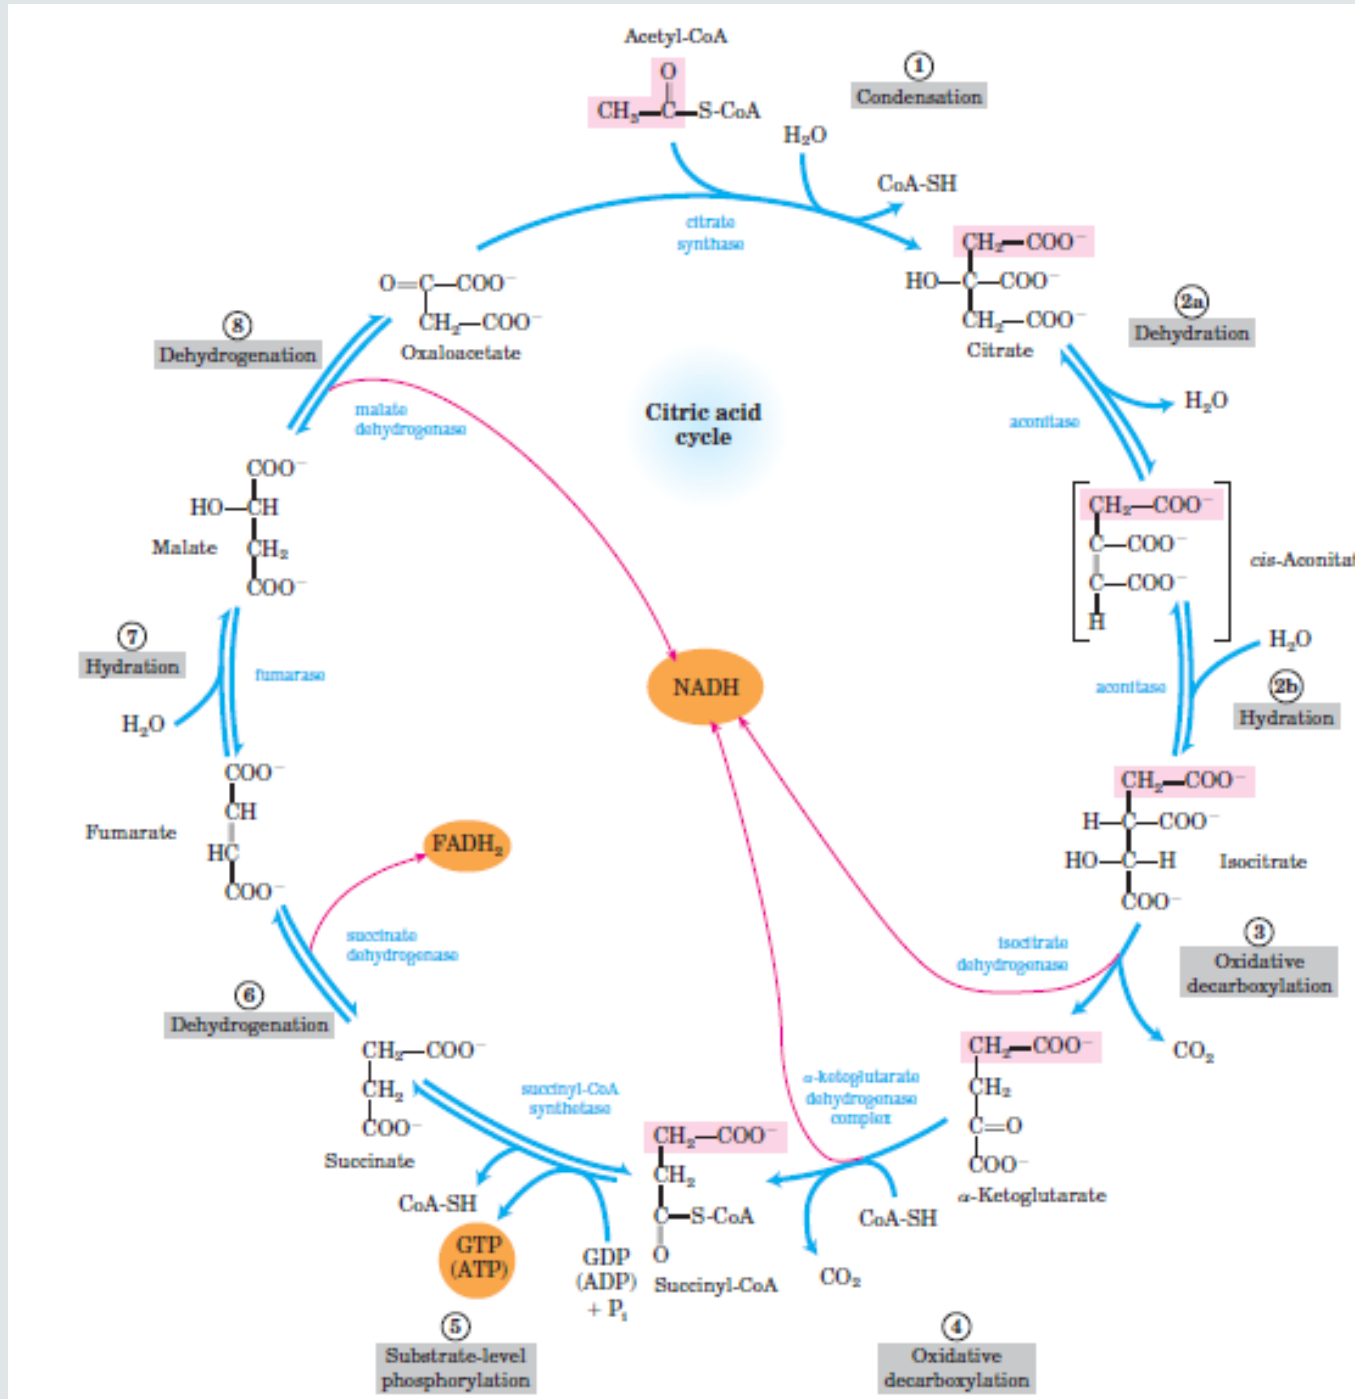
Acetyl-CoA
O
$CH_3$—C—S-CoA
① Condensation
$H_2O$
CoA-SH
citrate synthase
$CH_2$—$COO^-$
HO—C—$COO^-$
$CH_2$—$COO^-$
Citrate
②a Dehydration
$H_2O$
aconitase
$CH_2$—$COO^-$
C—$COO^-$
C—$COO^-$
H
cis-Aconitat
$H_2O$
aconitase
②b Hydration
$CH_2$—$COO^-$
H—C—$COO^-$
HO—C—H
$COO^-$
Isocitrate
isocitrate dehydrogenase
③ Oxidative decarboxylation
$CO_2$
$CH_2$—$COO^-$
$CH_2$
C=O
$COO^-$
α-Ketoglutarate
α-ketoglutarate dehydrogenase complex
CoA-SH
$CO_2$
④ Oxidative decarboxylation
$CH_2$—$COO^-$
$CH_2$
C—S-CoA
O
Succinyl-CoA
succinyl-CoA synthetase
GDP (ADP) + $P_i$
GTP (ATP)
CoA-SH
⑤ Substrate-level phosphorylation
$CH_2$—$COO^-$
$CH_2$
$COO^-$
Succinate
succinate dehydrogenase
$FADH_2$
⑥ Dehydrogenation
$COO^-$
CH
HC
$COO^-$
Fumarate
fumarase
$H_2O$
⑦ Hydration
$COO^-$
HO—CH
$CH_2$
$COO^-$
Malate
malate dehydrogenase
⑧ Dehydrogenation
O=C—$COO^-$
$CH_2$—$COO^-$
Oxaloacetate
Citric acid cycle
NADH